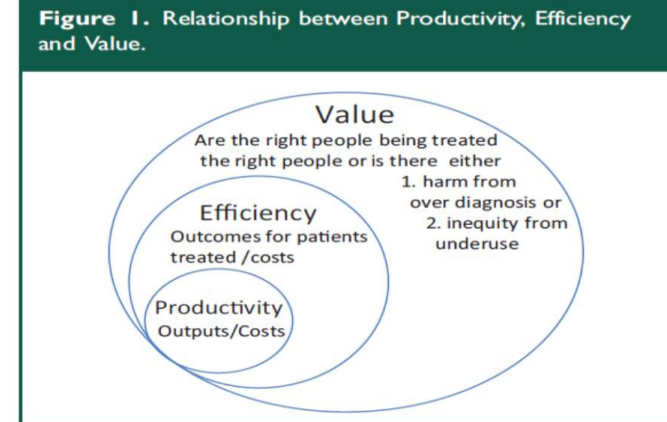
**Figure 1.** Relationship between Productivity, Efficiency and Value.

Value
Are the right people being treated the right people or is there either
1. harm from over diagnosis or
2. inequity from underuse

Efficiency
Outcomes for patients treated /costs

Productivity
Outputs/Costs